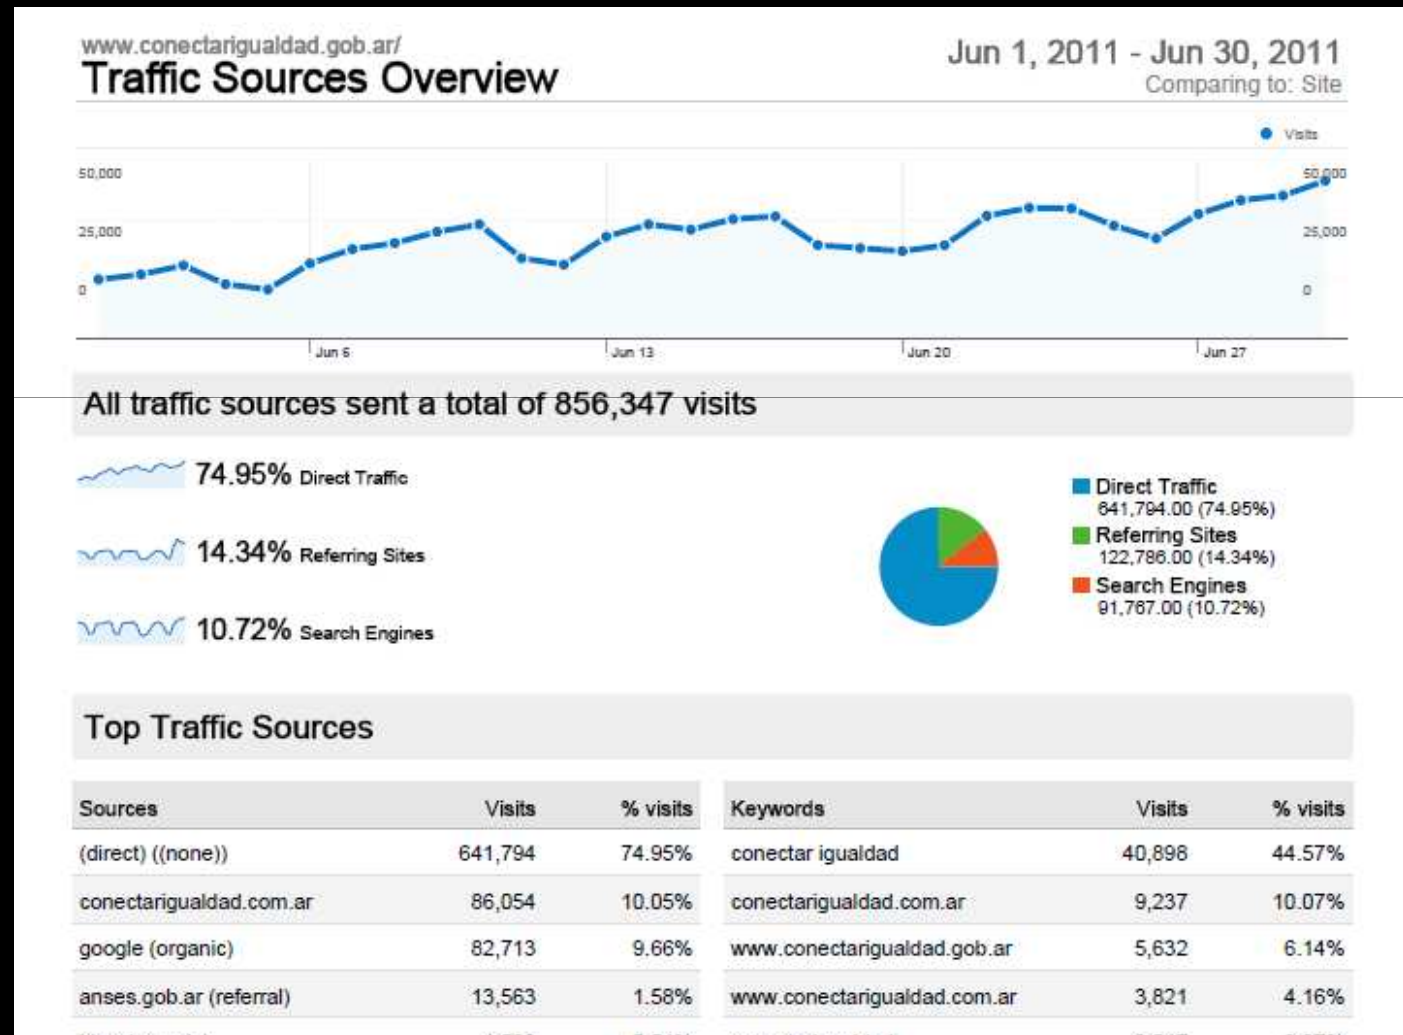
www.conectarigualdad.gob.ar/
Traffic Sources Overview

Jun 1, 2011 - Jun 30, 2011
Comparing to: Site

Visits

50,000
25,000
0

50,000
25,000
0

Jun 6
Jun 13
Jun 20
Jun 27

All traffic sources sent a total of 856,347 visits

74.95% Direct Traffic

14.34% Referring Sites

10.72% Search Engines

Direct Traffic
641,794.00 (74.95%)
Referring Sites
122,786.00 (14.34%)
Search Engines
91,767.00 (10.72%)

Top Traffic Sources

| Sources | Visits | % visits |
|---|---|---|
| (direct) ((none)) | 641,794 | 74.95% |
| conectarigualdad.com.ar | 86,054 | 10.05% |
| google (organic) | 82,713 | 9.66% |
| anses.gob.ar (referral) | 13,563 | 1.58% |

| Keywords | Visits | % visits |
|---|---|---|
| conectar igualdad | 40,898 | 44.57% |
| conectarigualdad.com.ar | 9,237 | 10.07% |
| www.conectarigualdad.gob.ar | 5,632 | 6.14% |
| www.conectarigualdad.com.ar | 3,821 | 4.16% |